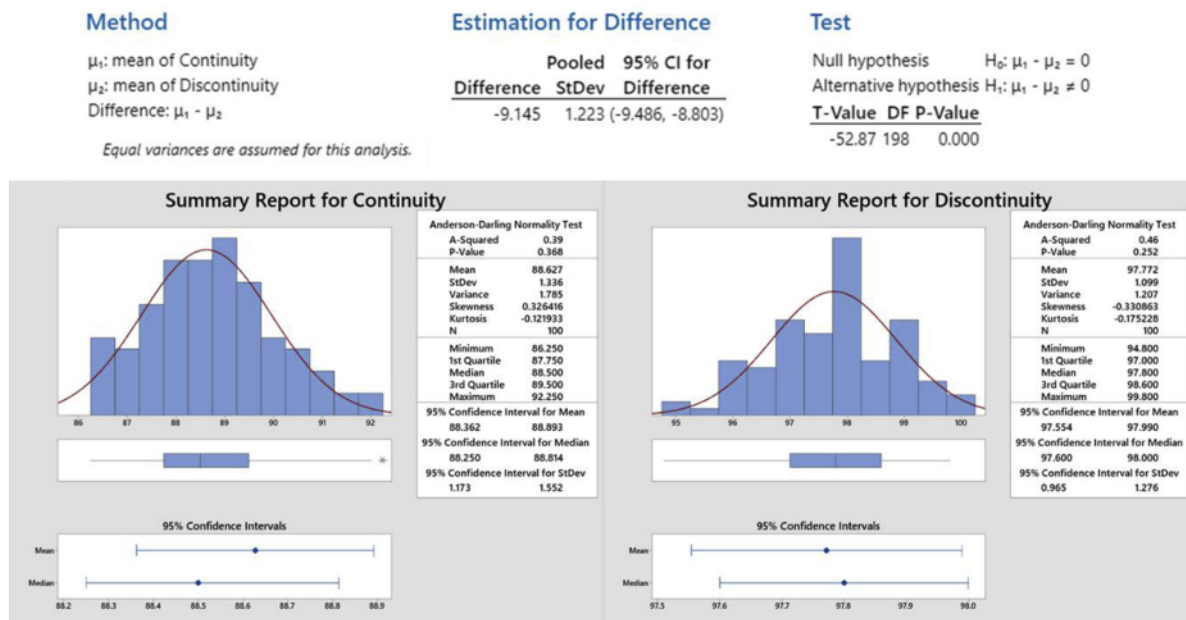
**Method**

μ₁: mean of Continuity
μ₂: mean of Discontinuity
Difference: μ₁ - μ₂

*Equal variances are assumed for this analysis.*

**Estimation for Difference**

| Difference | Pooled StDev | 95% CI for Difference |
|---|---|---|
| -9.145 | 1.223 | (-9.486, -8.803) |

**Test**

Null hypothesis H₀: μ₁ - μ₂ = 0
Alternative hypothesis H₁: μ₁ - μ₂ ≠ 0

| T-Value | DF | P-Value |
|---|---|---|
| -52.87 | 198 | 0.000 |

**Summary Report for Continuity**

86 87 88 89 90 91 92

Anderson-Darling Normality Test
A-Squared 0.39
P-Value 0.368

Mean 88.627
StDev 1.336
Variance 1.785
Skewness 0.326416
Kurtosis -0.121933
N 100

Minimum 86.250
1st Quartile 87.750
Median 88.500
3rd Quartile 89.500
Maximum 92.250

95% Confidence Interval for Mean
88.362 88.893
95% Confidence Interval for Median
88.250 88.814
95% Confidence Interval for StDev
1.173 1.552

95% Confidence Intervals
Mean
Median
88.2 88.3 88.4 88.5 88.6 88.7 88.8 88.9

**Summary Report for Discontinuity**

95 96 97 98 99 100

Anderson-Darling Normality Test
A-Squared 0.46
P-Value 0.252

Mean 97.772
StDev 1.099
Variance 1.207
Skewness -0.330863
Kurtosis -0.175228
N 100

Minimum 94.800
1st Quartile 97.000
Median 97.800
3rd Quartile 98.600
Maximum 99.800

95% Confidence Interval for Mean
97.554 97.990
95% Confidence Interval for Median
97.600 98.000
95% Confidence Interval for StDev
0.965 1.276

95% Confidence Intervals
Mean
Median
97.5 97.6 97.7 97.8 97.9 98.0